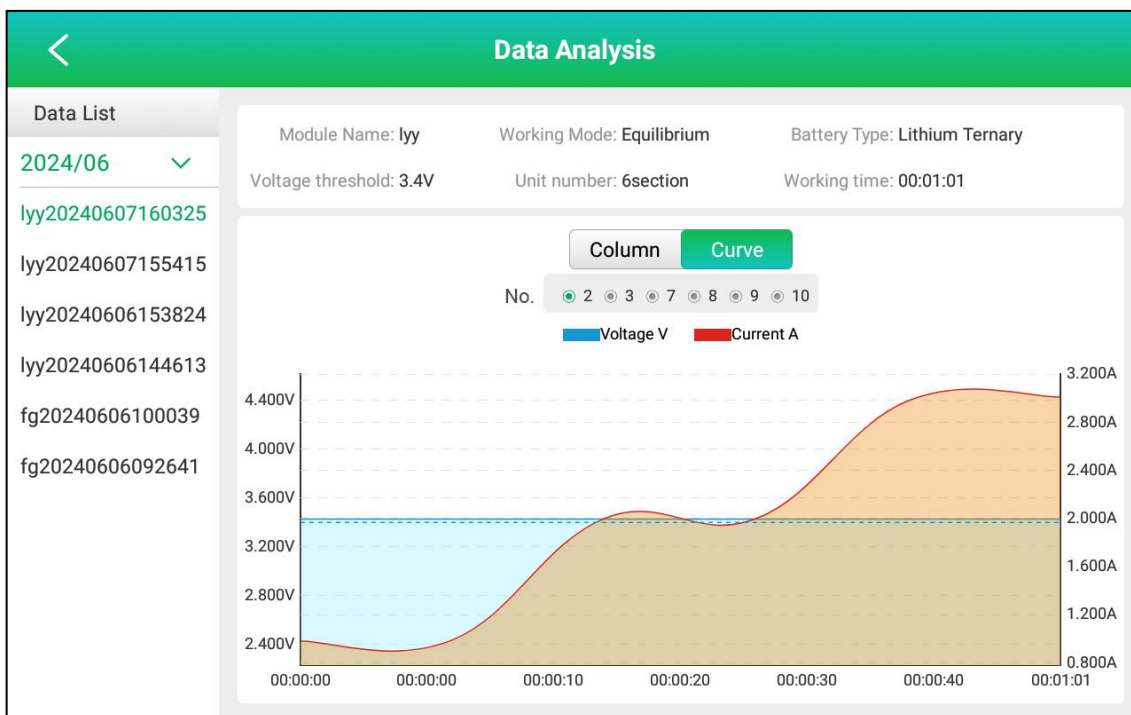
Data Analysis

Data List

2024/06

lyy20240607160325

lyy20240607155415

lyy20240606153824

lyy20240606144613

fg20240606100039

fg20240606092641

Module Name: lyy
Working Mode: Equilibrium
Battery Type: Lithium Ternary
Voltage threshold: 3.4V
Unit number: 6section
Working time: 00:01:01

Column
Curve

No. 2 3 7 8 9 10

Voltage V
Current A

4.400V
4.000V
3.600V
3.200V
2.800V
2.400V

3.200A
2.800A
2.400A
2.000A
1.600A
1.200A
0.800A

00:00:00
00:00:00
00:00:10
00:00:20
00:00:30
00:00:40
00:01:01